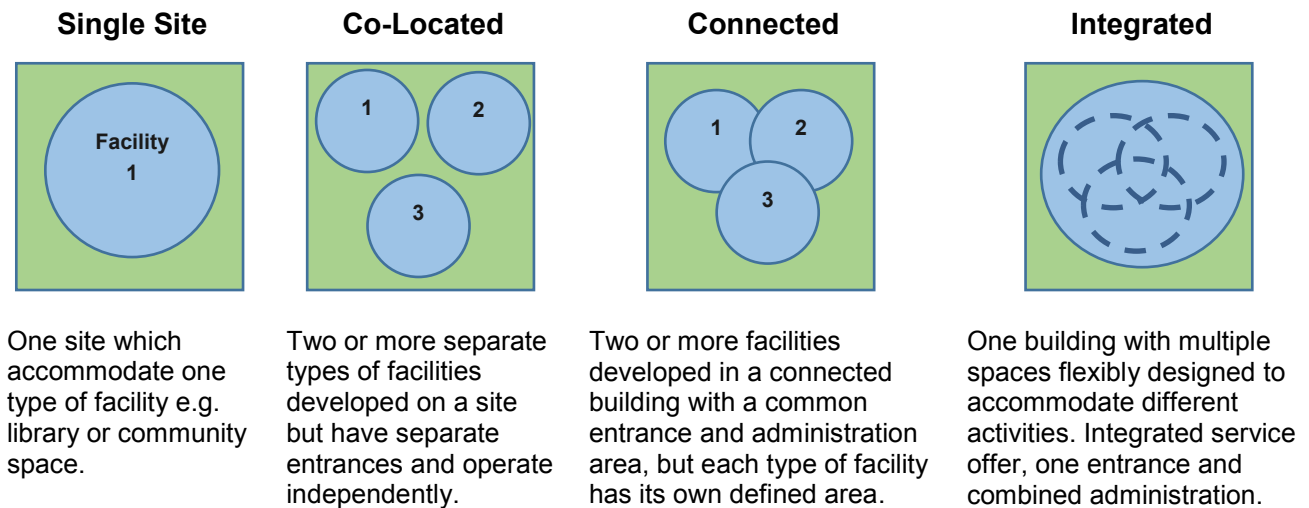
Single Site

Facility
1

One site which accommodate one type of facility e.g. library or community space.

Co-Located

1
2
3

Two or more separate types of facilities developed on a site but have separate entrances and operate independently.

Connected

1
2
3

Two or more facilities developed in a connected building with a common entrance and administration area, but each type of facility has its own defined area.

Integrated

One building with multiple spaces flexibly designed to accommodate different activities. Integrated service offer, one entrance and combined administration.